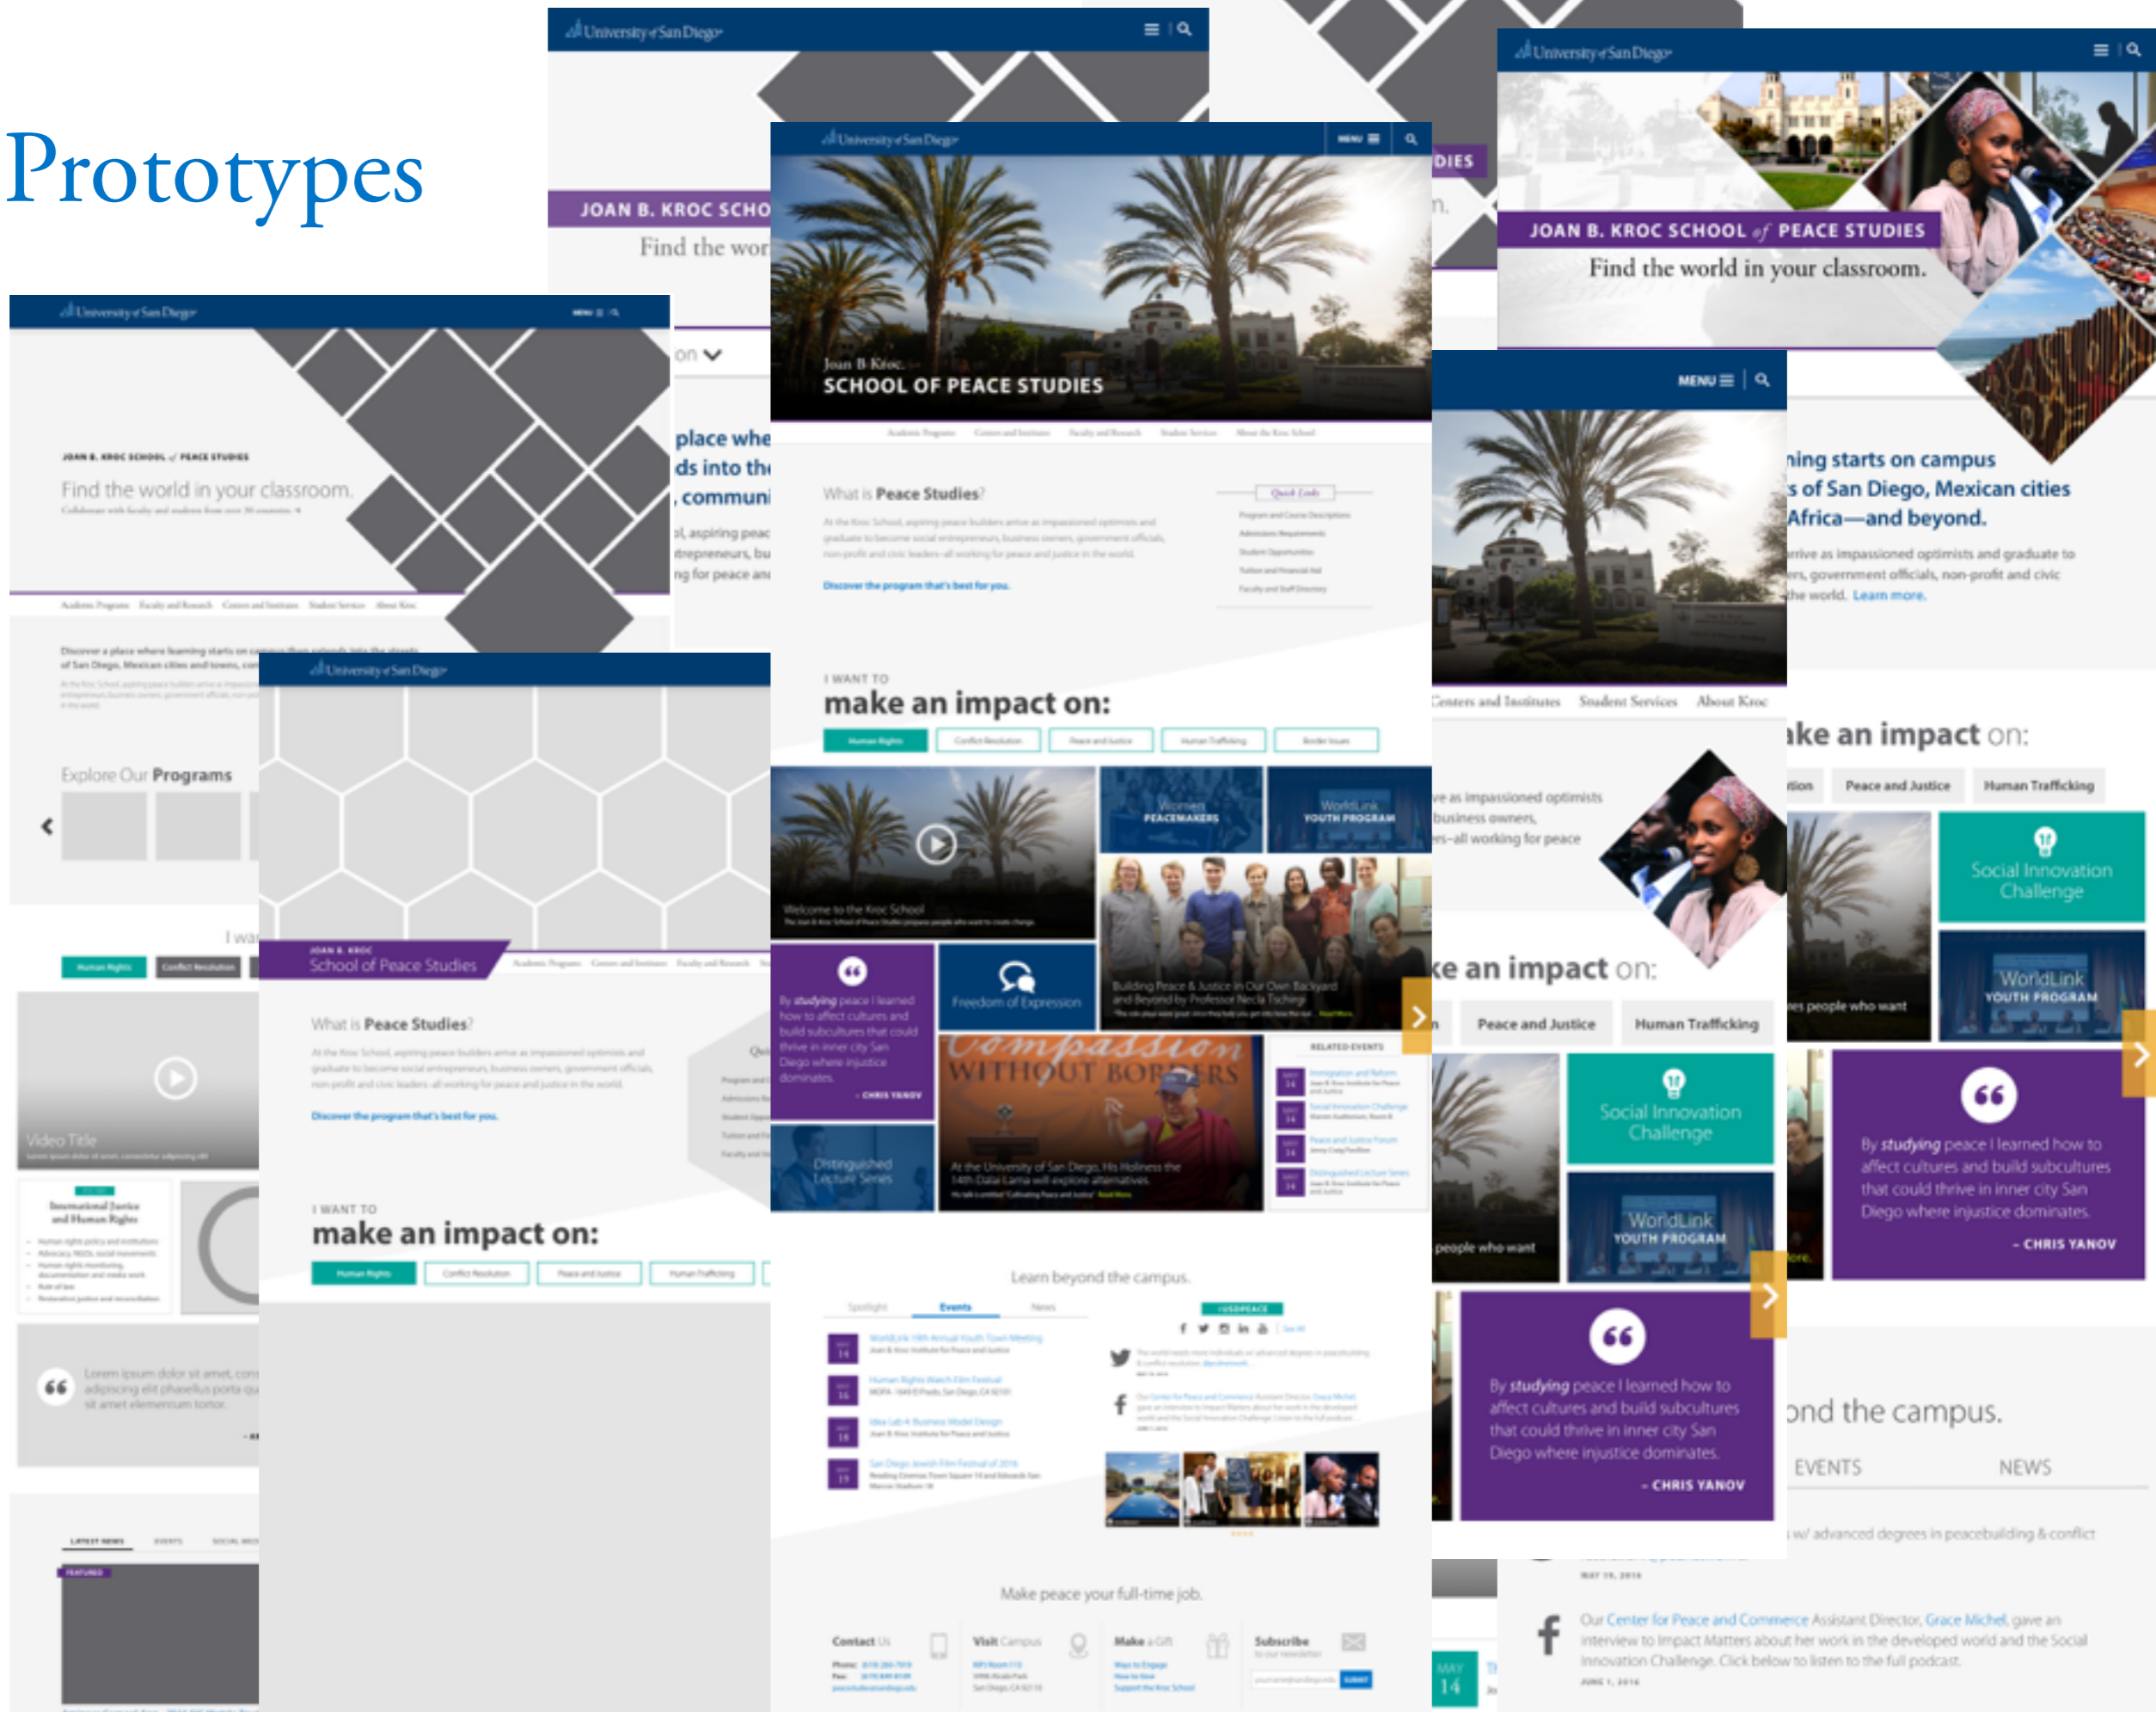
Prototypes

University of San Diego

JOAN B. KROC SCHO

Find the wor

University of San Diego

DIES

University of San Diego

JOAN B. KROC SCHOOL of PEACE STUDIES

Find the world in your classroom.

University of San Diego

JOAN B. KROC SCHOOL of PEACE STUDIES

Find the world in your classroom.

on

place whe
ds into the
, communi

Joan B. Kroc
SCHOOL OF PEACE STUDIES

What is Peace Studies?

Discover the program that's best for you.

Quick Links

MENU

ning starts on campus
s of San Diego, Mexican cities
Africa—and beyond.

rrive as impassioned optimists and graduate to
rs, government officials, non-profit and civic
he world. Learn more.

Explore Our Programs

University of San Diego

I WANT TO
make an impact on:

Human Rights

Women PEACEMAKERS

WorldLink YOUTH PROGRAM

Welcome to the Kroc School

Freedom of Expression

Compassion WITHOUT BORDERS

Distinguished Lecture Series

Centers and Institutes   Student Services   About Kroc

ke an impact on:

Peace and Justice   Human Trafficking

Social Innovation Challenge

WorldLink YOUTH PROGRAM

By studying peace I learned how to affect cultures and build subcultures that could thrive in inner city San Diego where injustice dominates.

- CHRIS YANOV

ke an impact on:

Peace and Justice   Human Trafficking

Social Innovation Challenge

WorldLink YOUTH PROGRAM

By studying peace I learned how to affect cultures and build subcultures that could thrive in inner city San Diego where injustice dominates.

- CHRIS YANOV

JOAN B. KROC
School of Peace Studies

What is Peace Studies?

Discover the program that's best for you.

Video Title

I WANT TO
make an impact on:

Human Rights

Lorem ipsum dolor sit amet, cons adipiscing elit phasellus porta qu sit amet elementum tortor.

Learn beyond the campus.

Spotlight   Events   News

Make peace your full-time job.

Contact Us   Visit Campus   Make a Gift   Subscribe

ond the campus.

EVENTS   NEWS

Our Center for Peace and Commerce Assistant Director, Grace Michel, gave an interview to Impact Matters about her work in the developed world and the Social Innovation Challenge. Click below to listen to the full podcast.

MAY 14